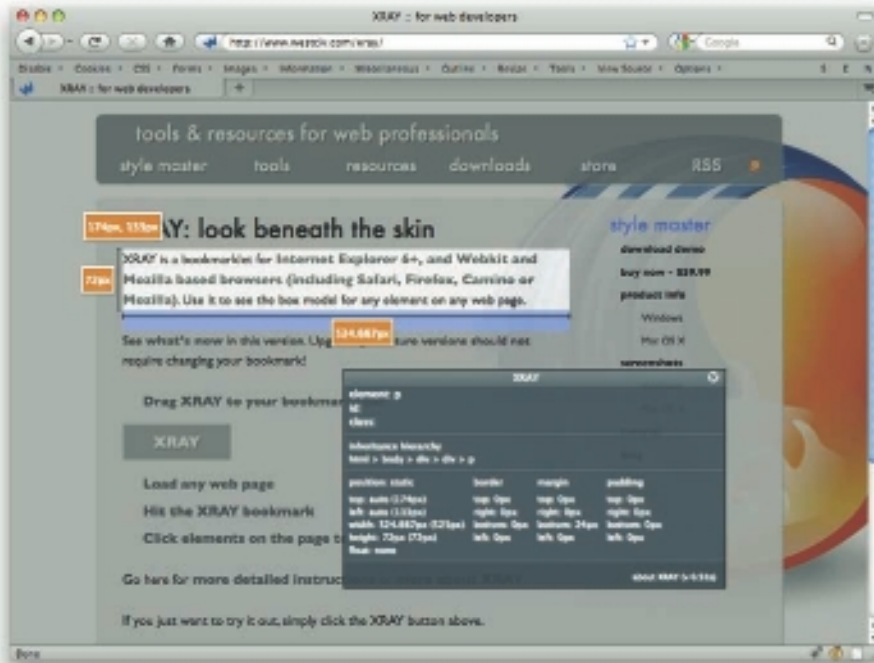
XRAY :: for web developers

http://www.westciv.com/xray/

Google

Disable · Cookies · CSS · Forms · Images · Information · Miscellaneous · Outline · Resize · Tools · View Source · Options ·

XRAY :: for web developers

tools & resources for web professionals

style master   tools   resources   downloads   store   RSS

174px, 133px

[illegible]AY: look beneath the skin

72px

XRAY is a bookmarklet for Internet Explorer 6+, and Webkit and Mozilla based browsers (including Safari, Firefox, Camino or Mozilla). Use it to see the box model for any element on any web page.

524.667px

See what's new in this version. Upg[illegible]ture versions should not require changing your bookmark!

Drag XRAY to your bookma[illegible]

XRAY

Load any web page

Hit the XRAY bookmark

Click elements on the page t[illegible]

Go here for more detailed instruct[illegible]

If you just want to try it out, simply click the XRAY button above.

style master

download demo

buy now - $39.99

product info

Windows

Mac OS X

screenshots

XRAY

element: p
id:
class:

inheritance hierarchy
html > body > div > div > p

| position: static | border | margin | padding |
|---|---|---|---|
| top: auto (174px) | top: 0px | top: 0px | top: 0px |
| left: auto (133px) | right: 0px | right: 0px | right: 0px |
| width: 524.667px (523px) | bottom: 0px | bottom: 24px | bottom: 0px |
| height: 72px (72px) | left: 0px | left: 0px | left: 0px |
| float: none | | | |

about XRAY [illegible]

Done